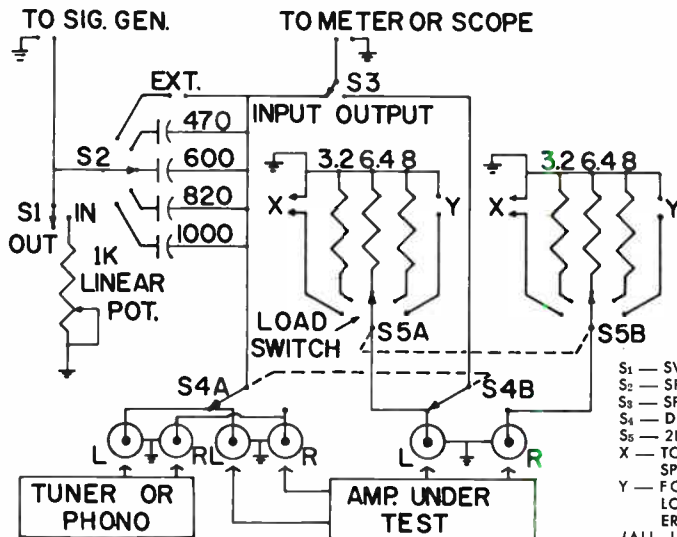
TO SIG. GEN.
TO METER OR SCOPE
EXT.
S3
INPUT OUTPUT
470
S2
600
820
1000
3.2 6.4 8
3.2 6.4 8
X
Y
X
Y
S1
IN
OUT
1K
LINEAR
POT.
LOAD
SWITCH
S5A
S5B
S4A
S4B
L
R
L
R
L
R
TUNER OR
PHONO
AMP. UNDER
TEST
S1 — SV
S2 — SP
S3 — SP
S4 — D
S5 — 2
X — TO
SP
Y — FO
LO
ER